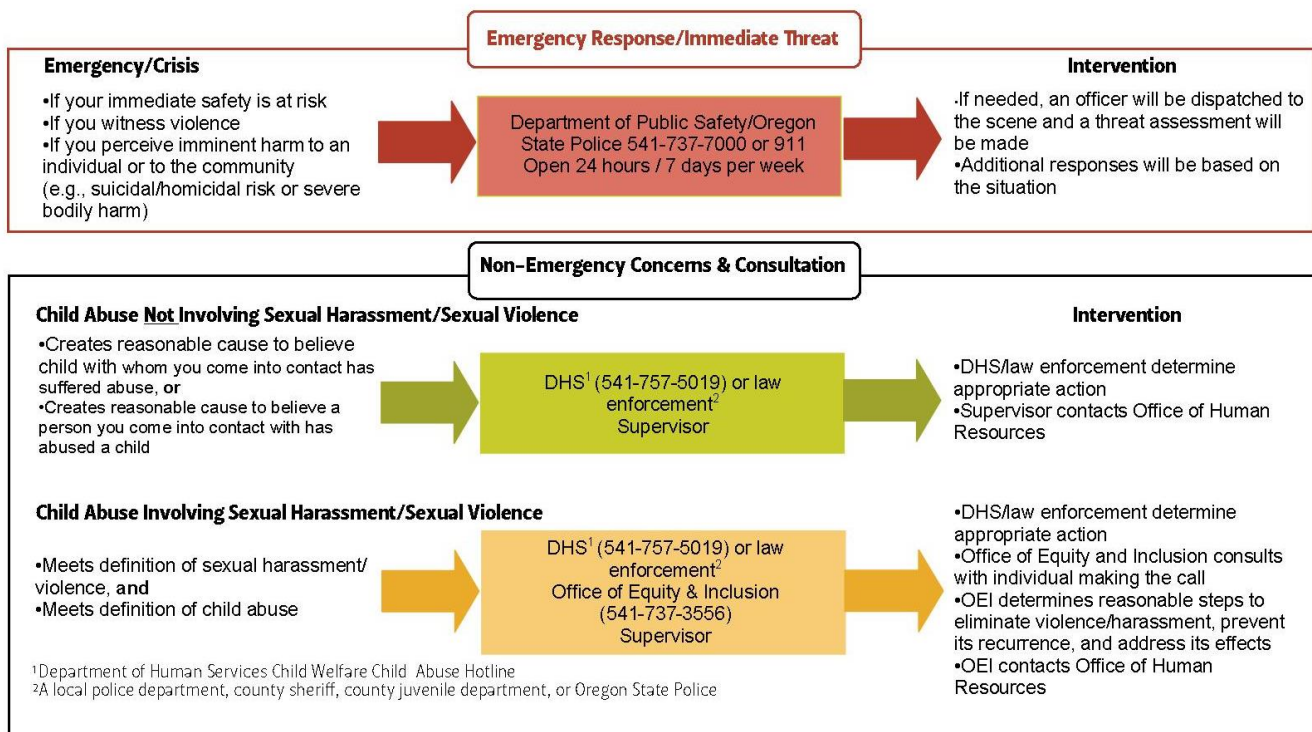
Emergency Response/Immediate Threat

Emergency/Crisis

•If your immediate safety is at risk
•If you witness violence
•If you perceive imminent harm to an individual or to the community (e.g., suicidal/homicidal risk or severe bodily harm)

Department of Public Safety/Oregon State Police 541-737-7000 or 911
Open 24 hours / 7 days per week

Intervention

•If needed, an officer will be dispatched to the scene and a threat assessment will be made
•Additional responses will be based on the situation

Non-Emergency Concerns & Consultation

Child Abuse Not Involving Sexual Harassment/Sexual Violence

•Creates reasonable cause to believe child with whom you come into contact has suffered abuse, or
•Creates reasonable cause to believe a person you come into contact with has abused a child

DHS$^1$ (541-757-5019) or law enforcement$^2$
Supervisor

Intervention

•DHS/law enforcement determine appropriate action
•Supervisor contacts Office of Human Resources

Child Abuse Involving Sexual Harassment/Sexual Violence

•Meets definition of sexual harassment/ violence, and
•Meets definition of child abuse

DHS$^1$ (541-757-5019) or law enforcement$^2$
Office of Equity & Inclusion (541-737-3556)
Supervisor

•DHS/law enforcement determine appropriate action
•Office of Equity and Inclusion consults with individual making the call
•OEI determines reasonable steps to eliminate violence/harassment, prevent its recurrence, and address its effects
•OEI contacts Office of Human Resources

$^1$Department of Human Services Child Welfare Child Abuse Hotline
$^2$A local police department, county sheriff, county juvenile department, or Oregon State Police